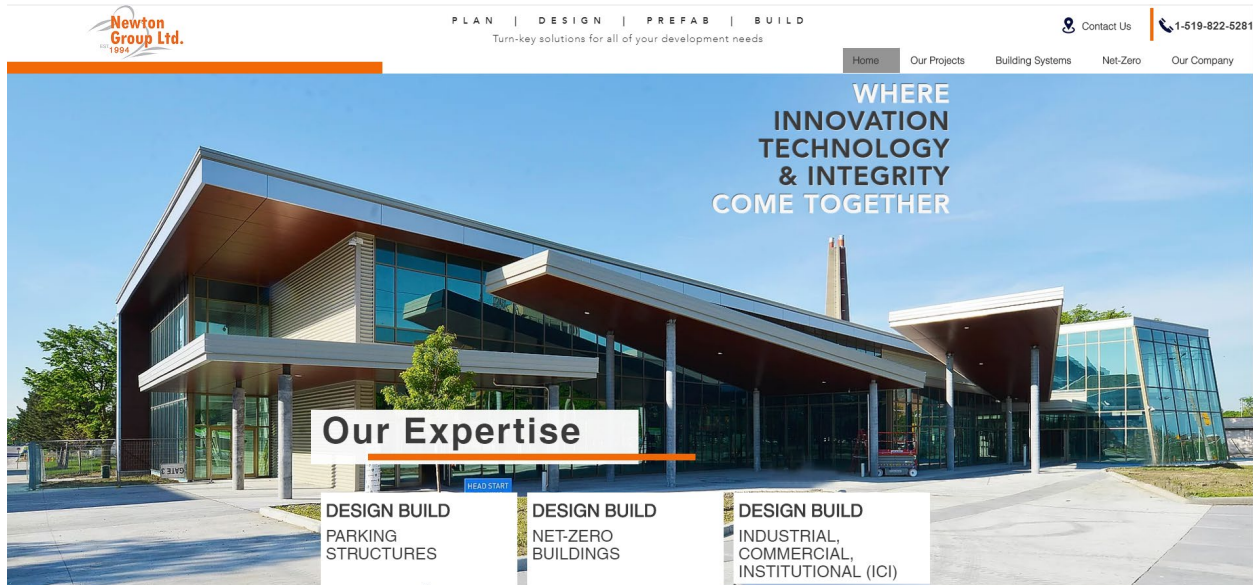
Newton Group Ltd.
EST. 1994

PLAN | DESIGN | PREFAB | BUILD
Turn-key solutions for all of your development needs

Contact Us
1-519-822-5281

Home
Our Projects
Building Systems
Net-Zero
Our Company

WHERE
INNOVATION
TECHNOLOGY
& INTEGRITY
COME TOGETHER

GATE 3

Our Expertise

HEAD START

DESIGN BUILD
PARKING STRUCTURES

DESIGN BUILD
NET-ZERO BUILDINGS

DESIGN BUILD
INDUSTRIAL, COMMERCIAL, INSTITUTIONAL (ICI)